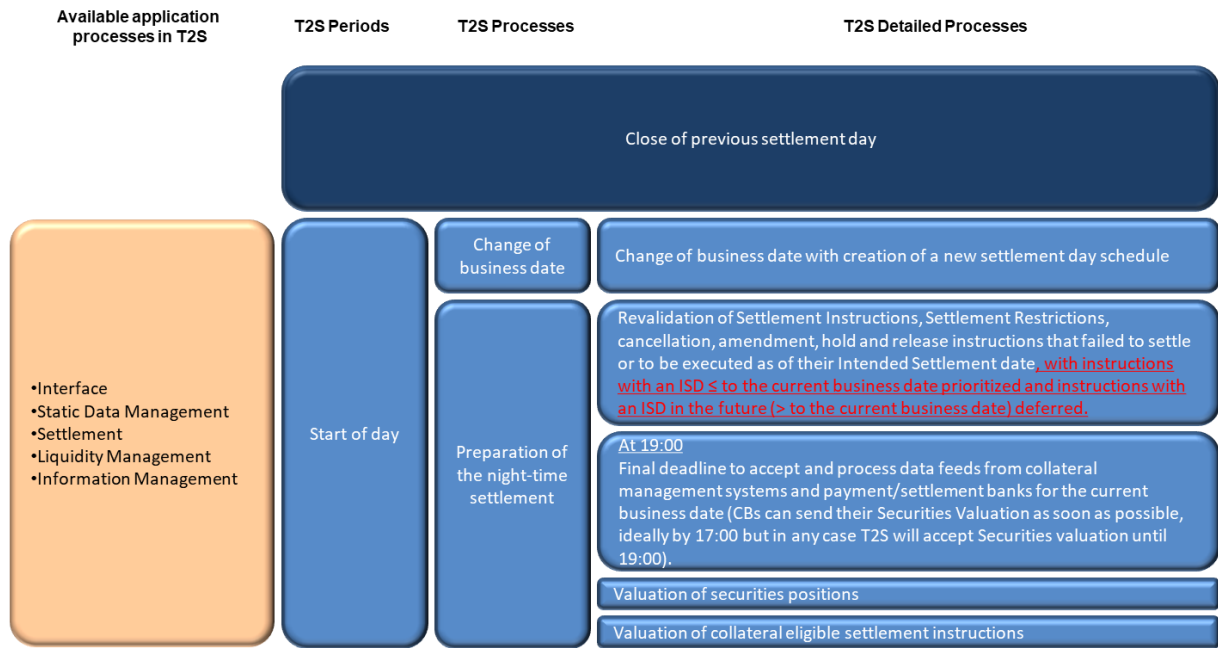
Available application processes in T2S

T2S Periods

T2S Processes

T2S Detailed Processes

Close of previous settlement day

•Interface
•Static Data Management
•Settlement
•Liquidity Management
•Information Management

Start of day

Change of business date

Change of business date with creation of a new settlement day schedule

Preparation of the night-time settlement

Revalidation of Settlement Instructions, Settlement Restrictions, cancellation, amendment, hold and release instructions that failed to settle or to be executed as of their Intended Settlement date, with instructions with an ISD ≤ to the current business date prioritized and instructions with an ISD in the future (> to the current business date) deferred.

At 19:00
Final deadline to accept and process data feeds from collateral management systems and payment/settlement banks for the current business date (CBs can send their Securities Valuation as soon as possible, ideally by 17:00 but in any case T2S will accept Securities valuation until 19:00).

Valuation of securities positions

Valuation of collateral eligible settlement instructions